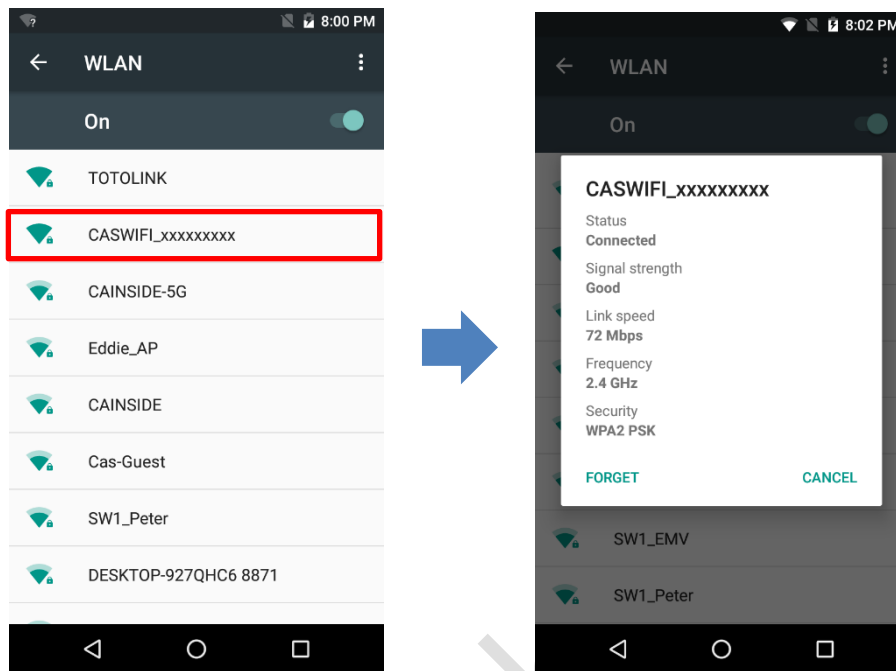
8:00 PM

WLAN

On

TOTOLINK

CASWIFI_xxxxxxxxx

CAINSIDE-5G

Eddie_AP

CAINSIDE

Cas-Guest

SW1_Peter

DESKTOP-927QHC6 8871

8:02 PM

WLAN

On

CASWIFI_xxxxxxxxx

Status
Connected

Signal strength
Good

Link speed
72 Mbps

Frequency
2.4 GHz

Security
WPA2 PSK

FORGET

CANCEL

SW1_EMV

SW1_Peter